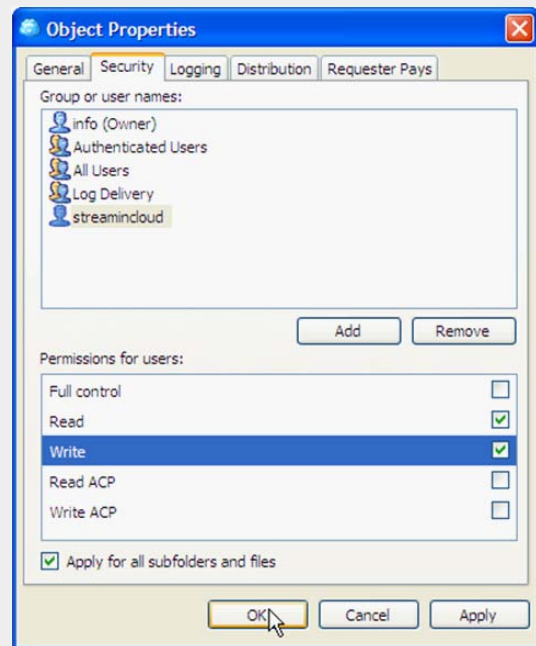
Object Properties

General | Security | Logging | Distribution | Requester Pays

Group or user names:

info (Owner)
Authenticated Users
All Users
Log Delivery
streamincloud

Add | Remove

Permissions for users:

| | |
|---|---|
| Full control | ☐ |
| Read | ☑ |
| Write | ☑ |
| Read ACP | ☐ |
| Write ACP | ☐ |

☑ Apply for all subfolders and files

OK | Cancel | Apply